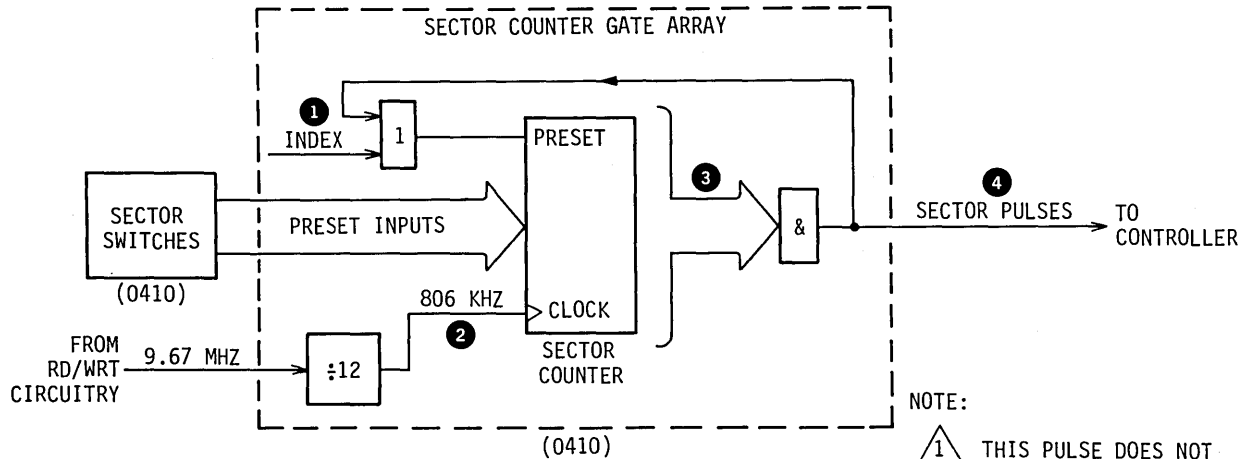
SECTOR COUNTER GATE ARRAY

1

INDEX

1

PRESET

3

4

SECTOR SWITCHES

PRESET INPUTS

&

SECTOR PULSES

TO CONTROLLER

(0410)

806 KHZ

CLOCK

2

FROM RD/WRT CIRCUITRY

9.67 MHZ

÷12

SECTOR COUNTER

(0410)

NOTE:

1 THIS PULSE DOES NOT